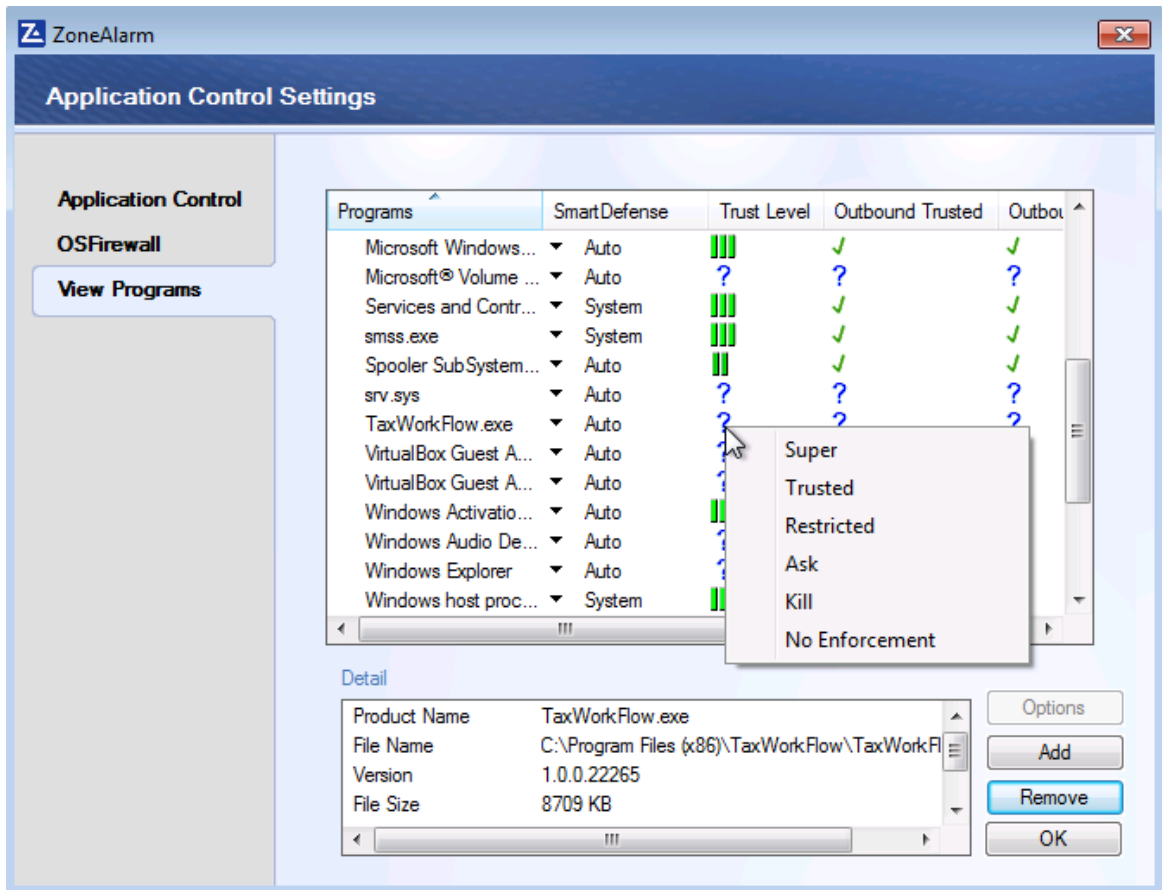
ZoneAlarm

Application Control Settings

Application Control
OSFirewall
View Programs

| Programs | SmartDefense | Trust Level | Outbound Trusted | Outbou |
|---|---|---|---|---|
| Microsoft Windows... | Auto | | ✓ | ✓ |
| Microsoft® Volume ... | Auto | ? | ? | ? |
| Services and Contr... | System | | ✓ | ✓ |
| smss.exe | System | | ✓ | ✓ |
| Spooler SubSystem... | Auto | | ✓ | ✓ |
| srv.sys | Auto | ? | ? | ? |
| TaxWorkFlow.exe | Auto | ? | ? | ? |
| VirtualBox Guest A... | Auto | ? | | |
| VirtualBox Guest A... | Auto | ? | | |
| Windows Activatio... | Auto | | | |
| Windows Audio De... | Auto | ? | | |
| Windows Explorer | Auto | ? | | |
| Windows host proc... | System | | | |

Super
Trusted
Restricted
Ask
Kill
No Enforcement

Detail

| | |
|---|---|
| Product Name | TaxWorkFlow.exe |
| File Name | C:\Program Files (x86)\TaxWorkFlow\TaxWorkFl |
| Version | 1.0.0.22265 |
| File Size | 8709 KB |

Options
Add
Remove
OK